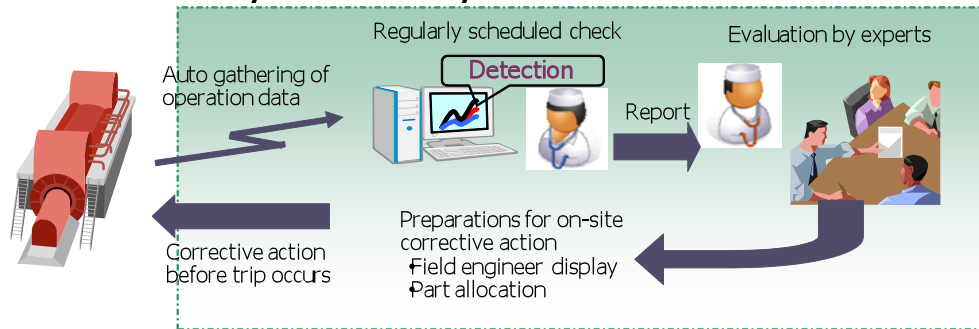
Regularly scheduled check

Evaluation by experts

Auto gathering of operation data

Detection

Report

Preparations for on-site corrective action
•Field engineer display
•Part allocation

Corrective action before trip occurs